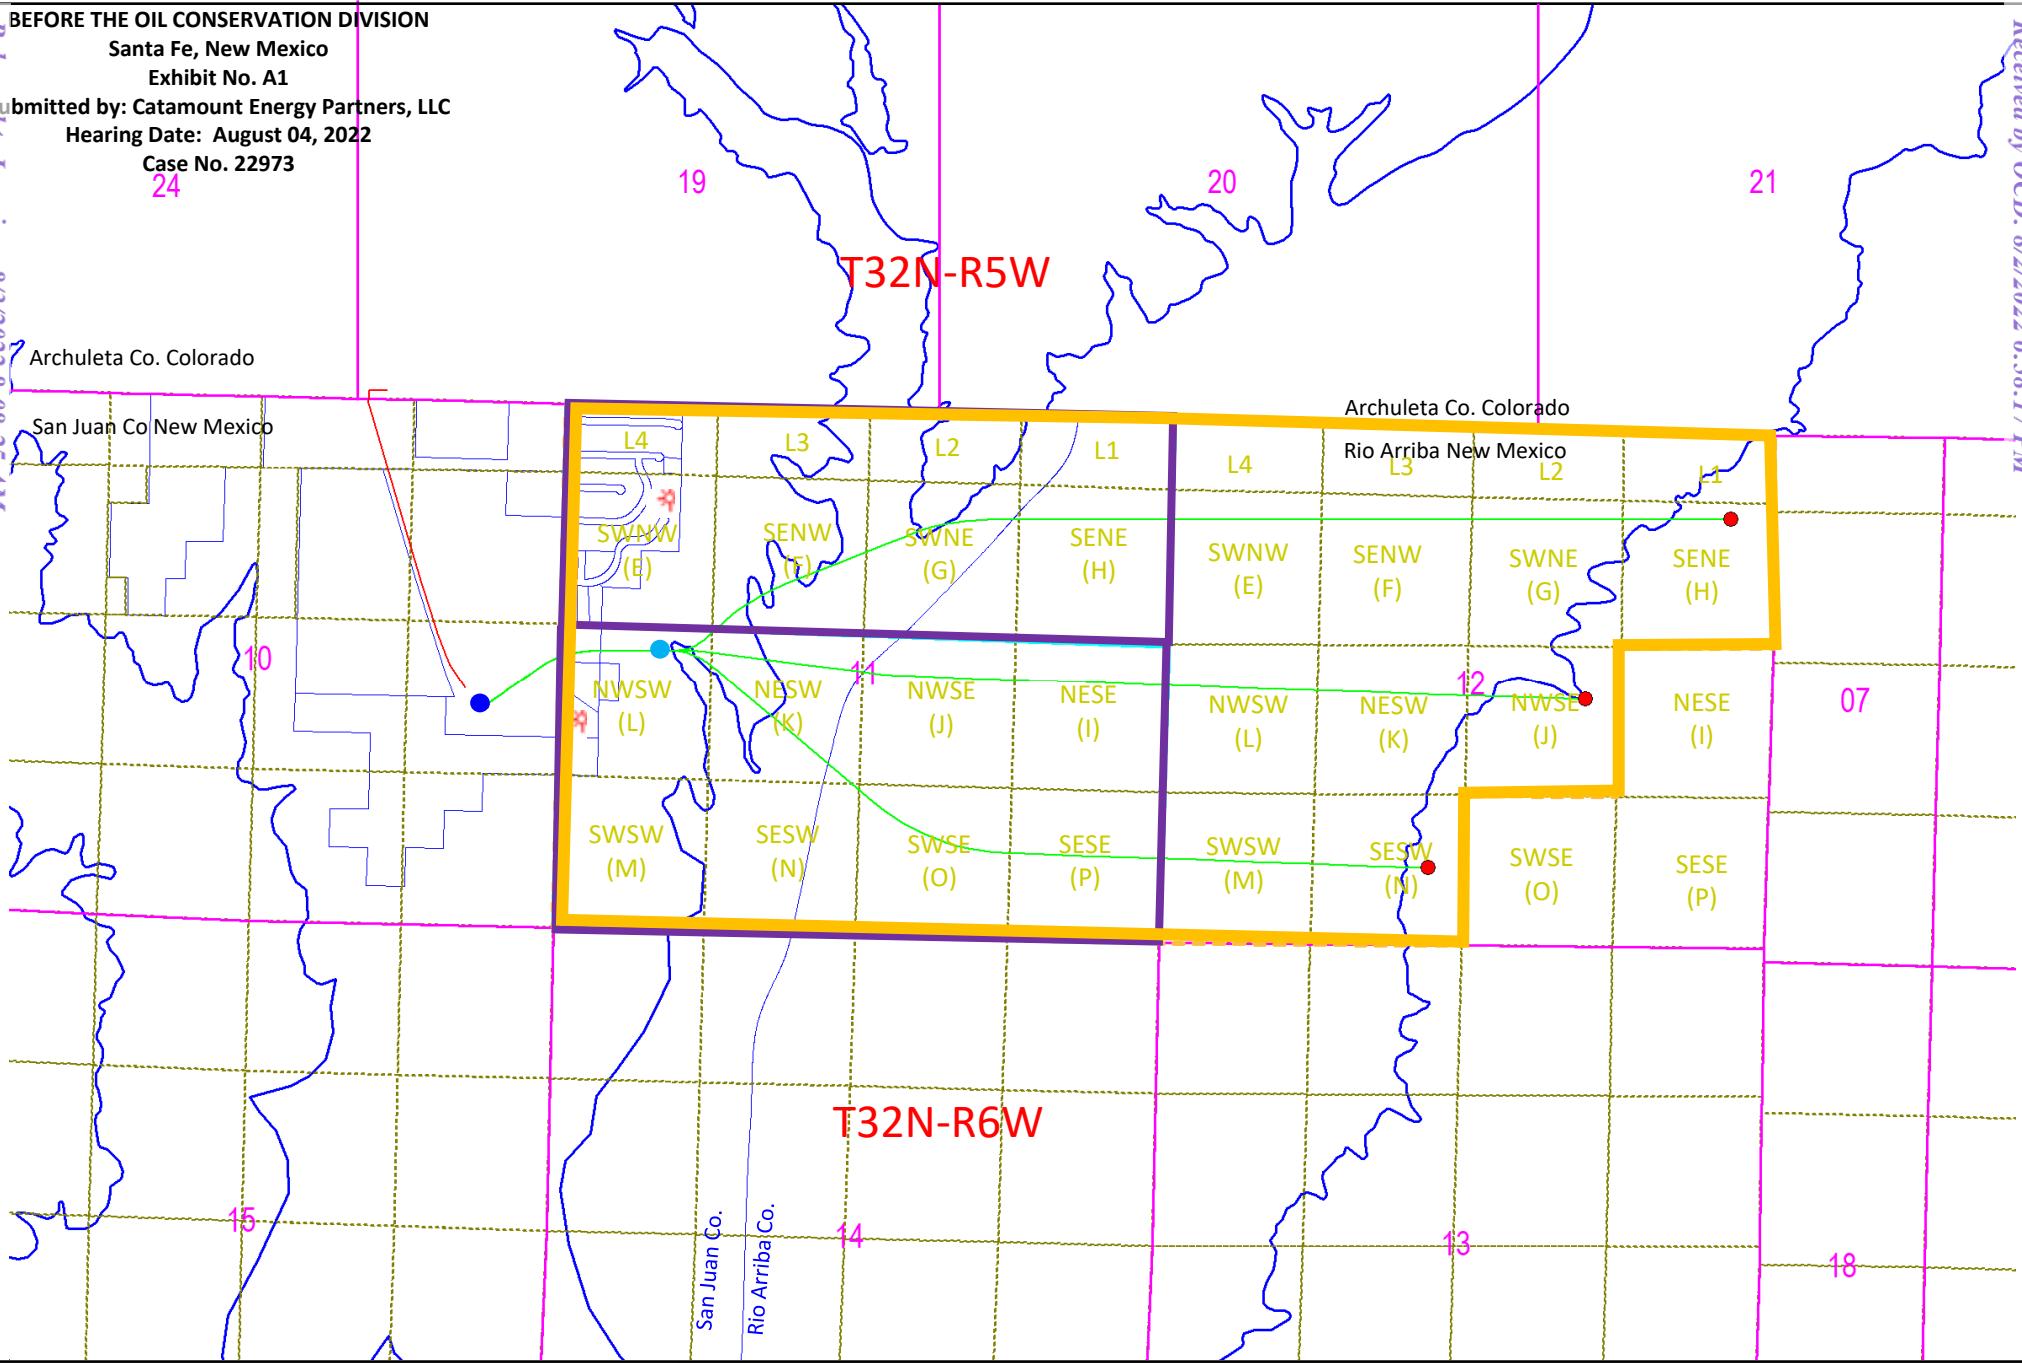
BEFORE THE OIL CONSERVATION DIVISION
Santa Fe, New Mexico
Exhibit No. A1
ubmitted by: Catamount Energy Partners, LLC
Hearing Date: August 04, 2022
Case No. 22973

24 19 20 21

T32N-R5W

Archuleta Co. Colorado
San Juan Co New Mexico

Archuleta Co. Colorado
Rio Arriba New Mexico

L4 L3 L2 L1 L4 L3 L2 L1

SWNW (E) SENW (F) SWNE (G) SENE (H) SWNW (E) SENW (F) SWNE (G) SENE (H)

10 11 12 07

NWSW (L) NESW (K) NWSE (J) NESE (I) NWSW (L) NESW (K) NWSE (J) NESE (I)

SWSW (M) SESW (N) SWSE (O) SESE (P) SWSW (M) SESW (N) SWSE (O) SESE (P)

T32N-R6W

San Juan Co.
Rio Arriba Co.

15 14 13 18

Received by OCD: 8/2/2022 8:38:17 AM